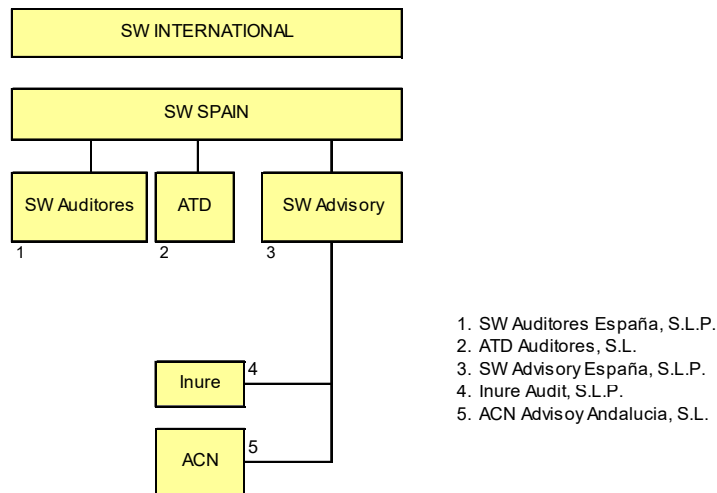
SW INTERNATIONAL

SW SPAIN

SW Auditores

1

ATD

2

SW Advisory

3

Inure

4

ACN

5

1. SW Auditores España, S.L.P.
2. ATD Auditores, S.L.
3. SW Advisory España, S.L.P.
4. Inure Audit, S.L.P.
5. ACN Advisoy Andalucia, S.L.